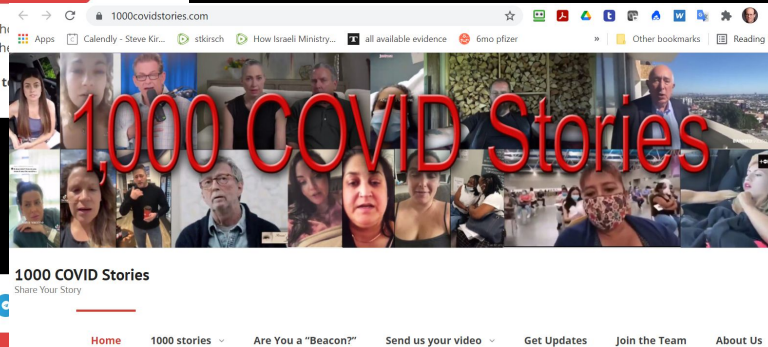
1000covidstories.com

Apps Calendly - Steve Kir... stkirsch How Israeli Ministry... all available evidence 6mo pfizer » Other bookmarks Reading

1,000 COVID Stories

1000 COVID Stories
Share Your Story

Home 1000 stories Are You a "Beacon?" Send us your video Get Updates Join the Team About Us